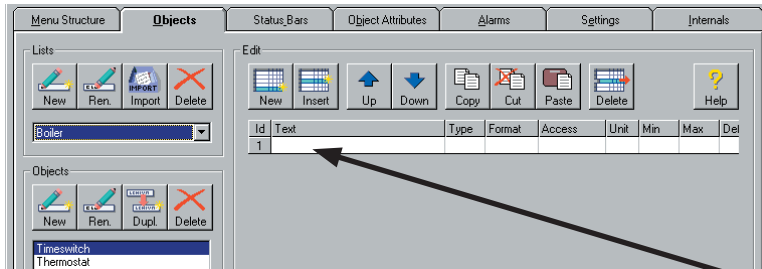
Menu Structure | Objects | Status Bars | Object Attributes | Alarms | Settings | Internals

Lists

New Ren. Import Delete

Boiler

Objects

New Ren. Dupl. Delete

Timeswitch
Thermostat

Edit

New Insert Up Down Copy Cut Paste Delete Help

| Id | Text | Type | Format | Access | Unit | Min | Max | De |
|---|---|---|---|---|---|---|---|---|
| 1 | | | | | | | | |